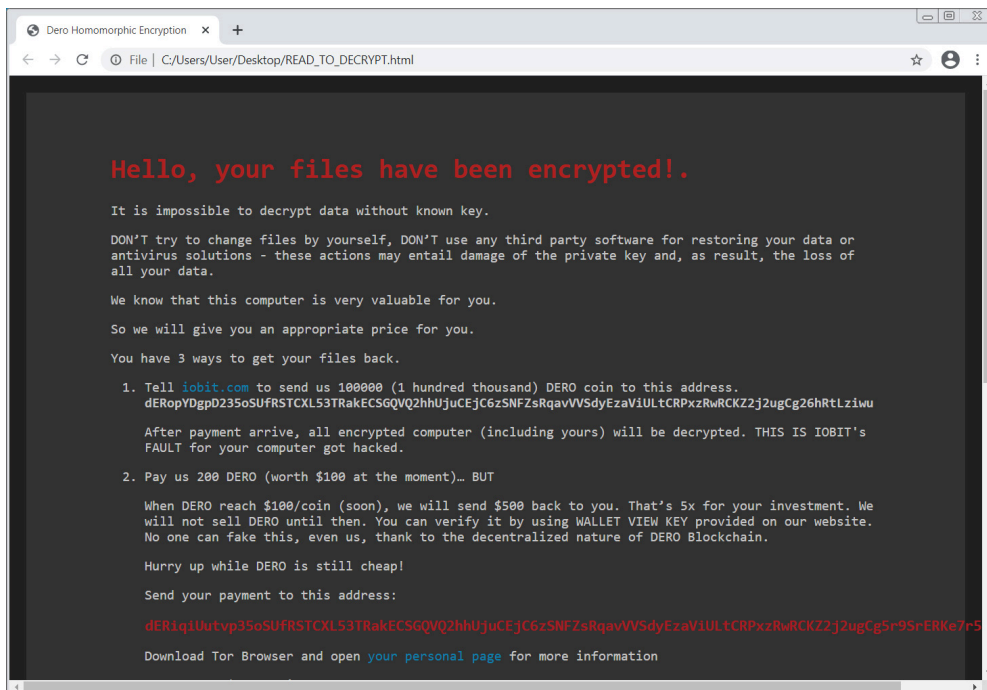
Dero Homomorphic Encryption ×

File | C:/Users/User/Desktop/READ_TO_DECRYPT.html

Hello, your files have been encrypted!.

It is impossible to decrypt data without known key.

DON'T try to change files by yourself, DON'T use any third party software for restoring your data or antivirus solutions - these actions may entail damage of the private key and, as result, the loss of all your data.

We know that this computer is very valuable for you.

So we will give you an appropriate price for you.

You have 3 ways to get your files back.

1. Tell iobit.com to send us 100000 (1 hundred thousand) DERO coin to this address. dERopYDgpD235oSUfRSTCXL53TRakECSGQVQ2hhUjuCEjC6zSNFZsRqavVVSdyEzaViULtCRPxzRwRCKZ2j2ugCg26hRtLziwu

After payment arrive, all encrypted computer (including yours) will be decrypted. THIS IS IOBIT's FAULT for your computer got hacked.

2. Pay us 200 DERO (worth $100 at the moment)… BUT

When DERO reach $100/coin (soon), we will send $500 back to you. That's 5x for your investment. We will not sell DERO until then. You can verify it by using WALLET VIEW KEY provided on our website. No one can fake this, even us, thank to the decentralized nature of DERO Blockchain.

Hurry up while DERO is still cheap!

Send your payment to this address:

dERiqiUutvp35oSUfRSTCXL53TRakECSGQVQ2hhUjuCEjC6zSNFZsRqavVVSdyEzaViULtCRPxzRwRCKZ2j2ugCg5r9SrERKe7r5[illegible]

Download Tor Browser and open your personal page for more information